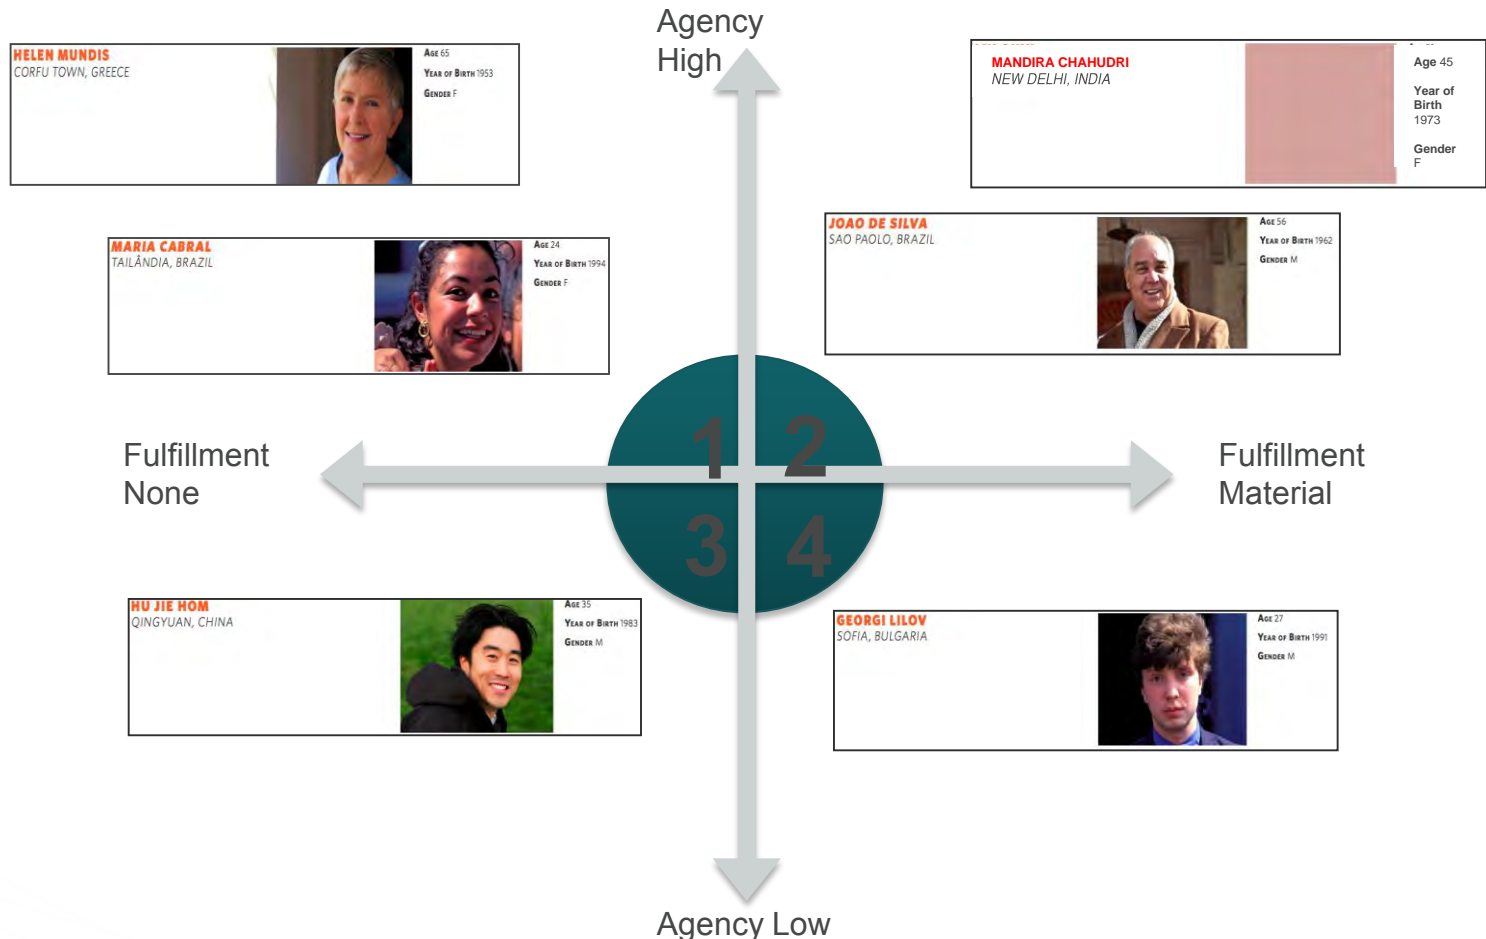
Agency High

HELEN MUNDIS
CORFU TOWN, GREECE
Age 65
Year of Birth 1953
Gender F

MANDIRA CHAHUDRI
NEW DELHI, INDIA
Age 45
Year of Birth 1973
Gender F

MARIA CABRAL
TAILÂNDIA, BRAZIL
Age 24
Year of Birth 1994
Gender F

JOAO DE SILVA
SAO PAOLO, BRAZIL
Age 56
Year of Birth 1962
Gender M

Fulfillment None

1 2
3 4

Fulfillment Material

HU JIE HOM
QINGYUAN, CHINA
Age 35
Year of Birth 1983
Gender M

GEORGI LILOV
SOFIA, BULGARIA
Age 27
Year of Birth 1991
Gender M

Agency Low